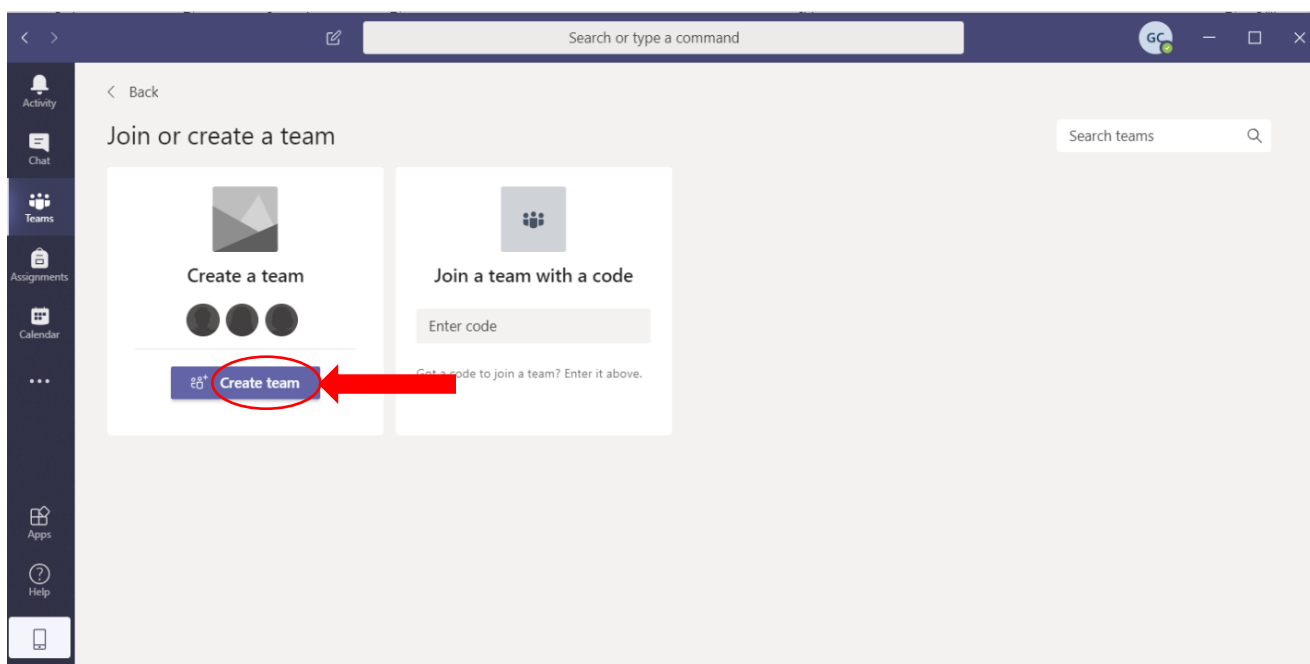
Search or type a command

GC

Activity

Chat

Teams

Assignments

Calendar

...

Apps

Help

< Back

Join or create a team

Search teams

Create a team

Create team

Join a team with a code

Enter code

Got a code to join a team? Enter it above.